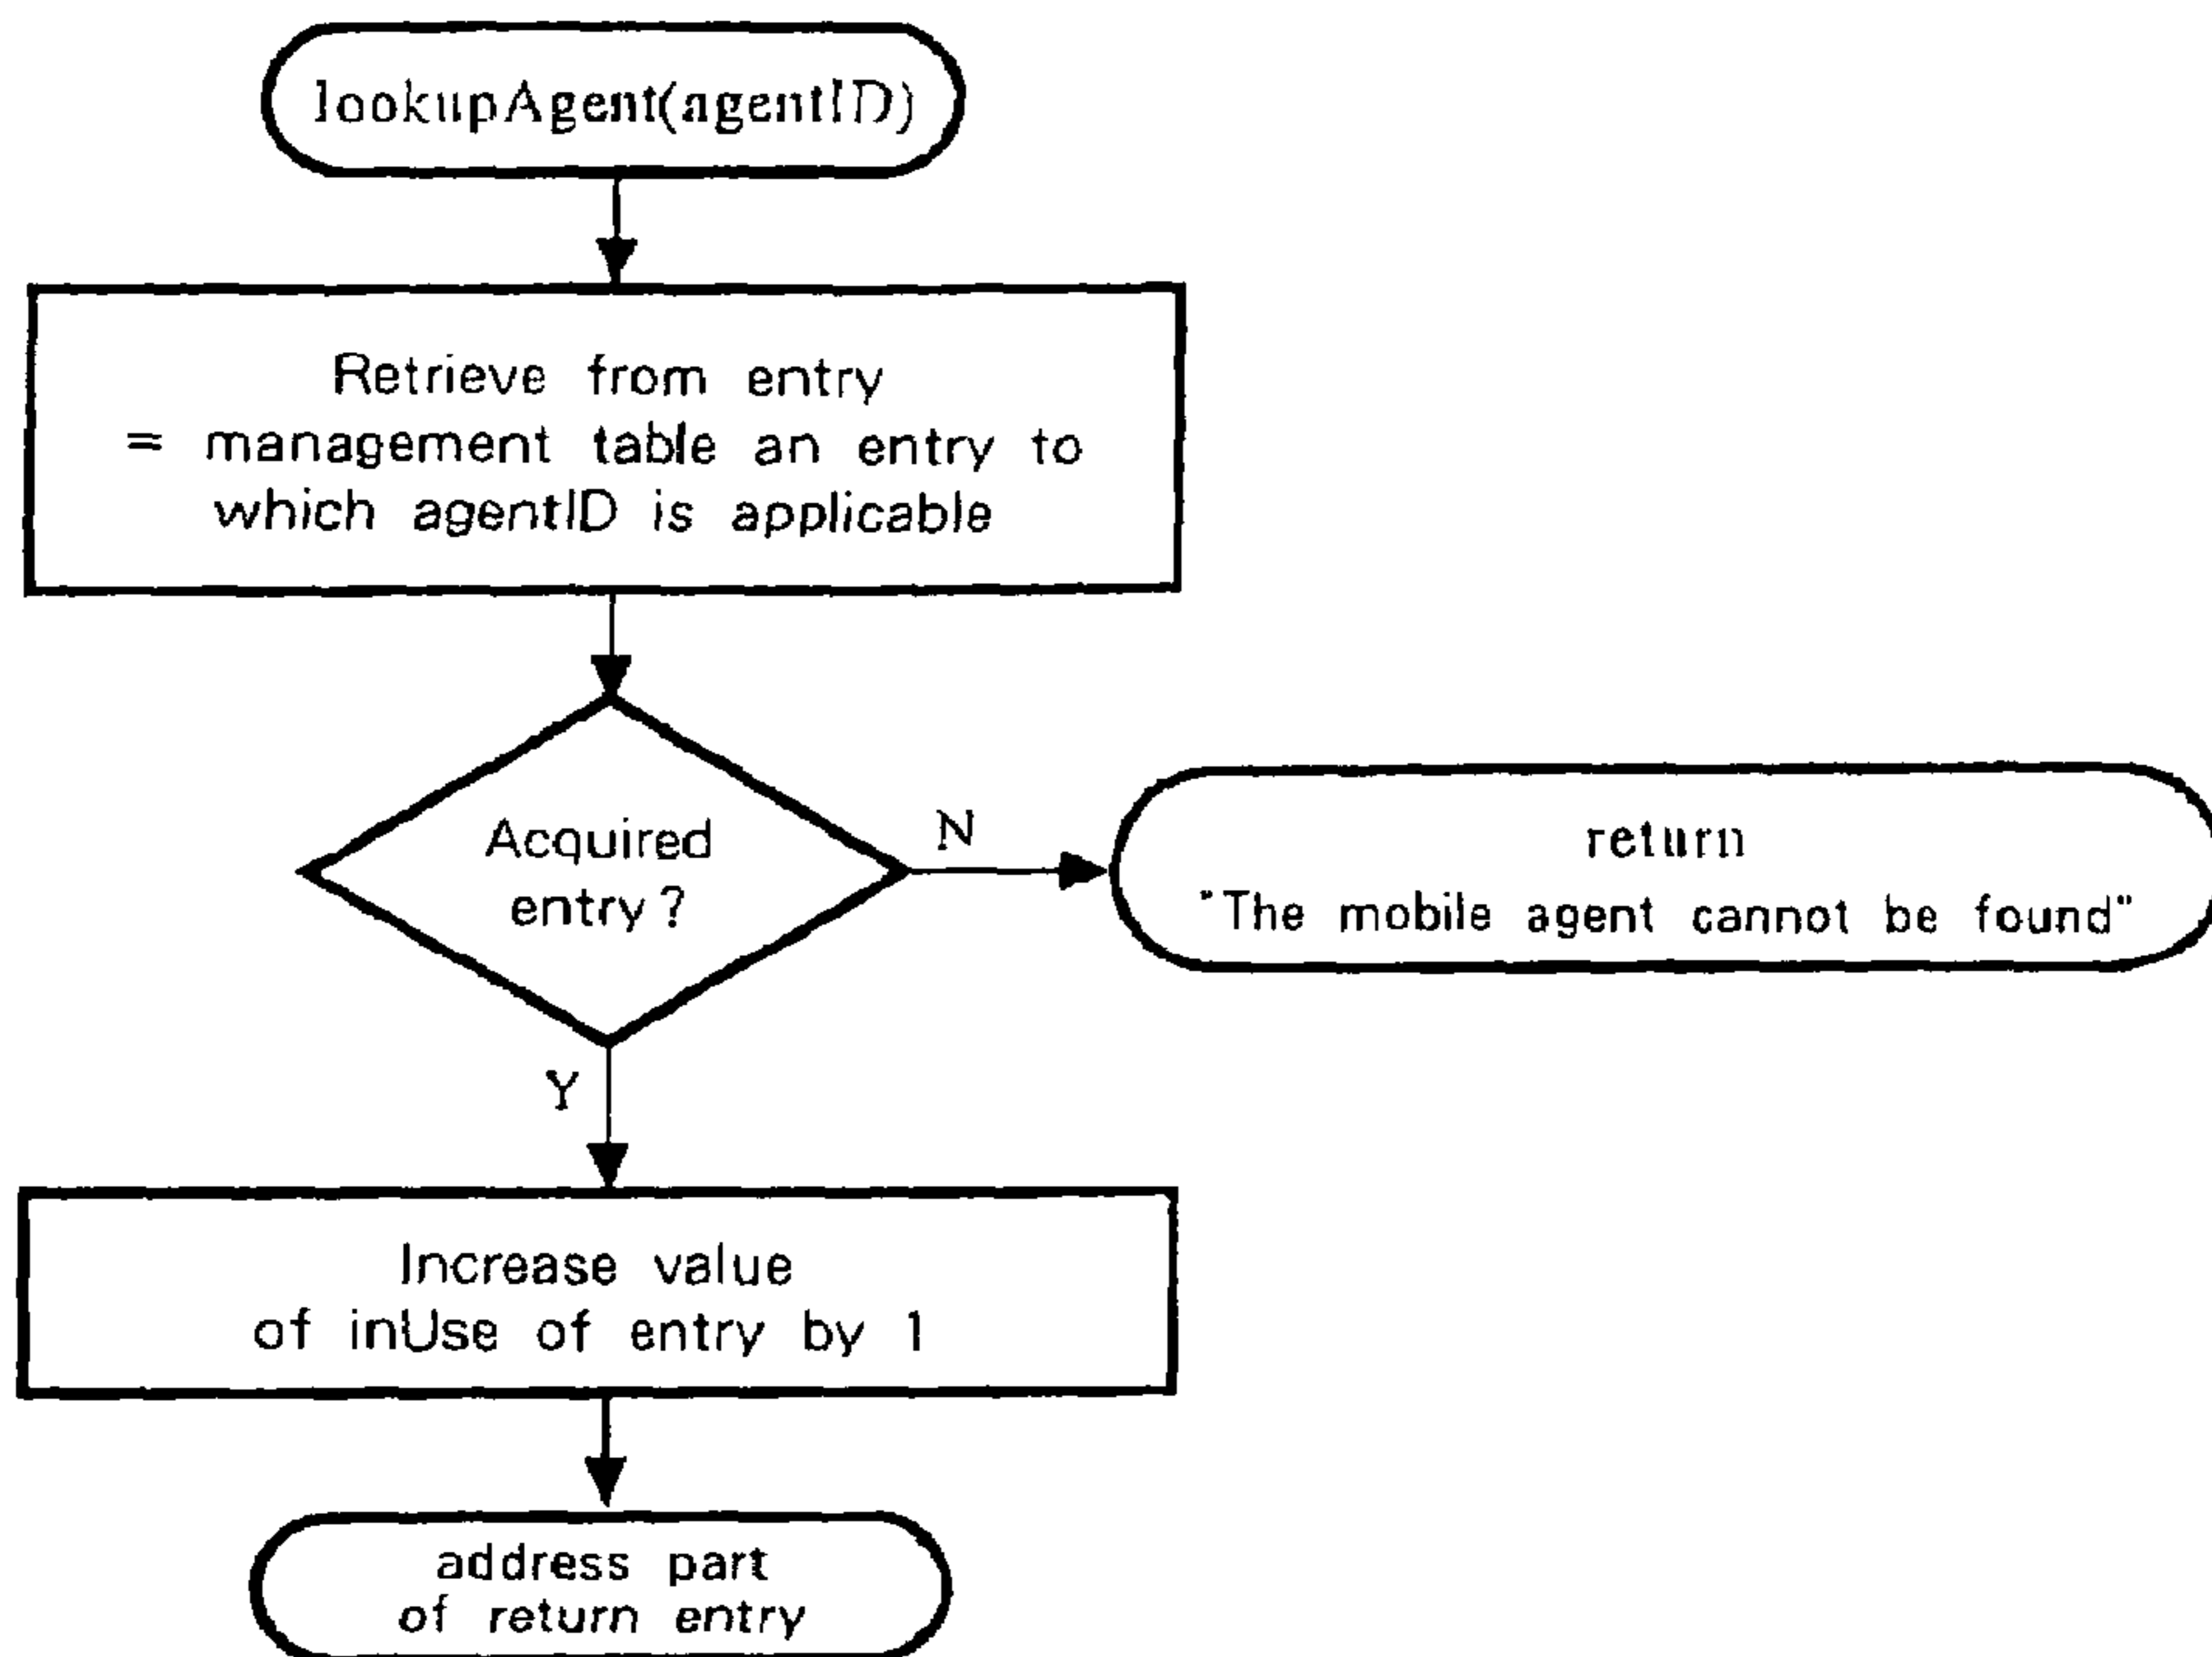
lookupAgent(agentID)

Retrieve from entry = management table an entry to which agentID is applicable

Acquired entry ?

N

return "The mobile agent cannot be found"

Y

Increase value of inUse of entry by 1

address part of return entry